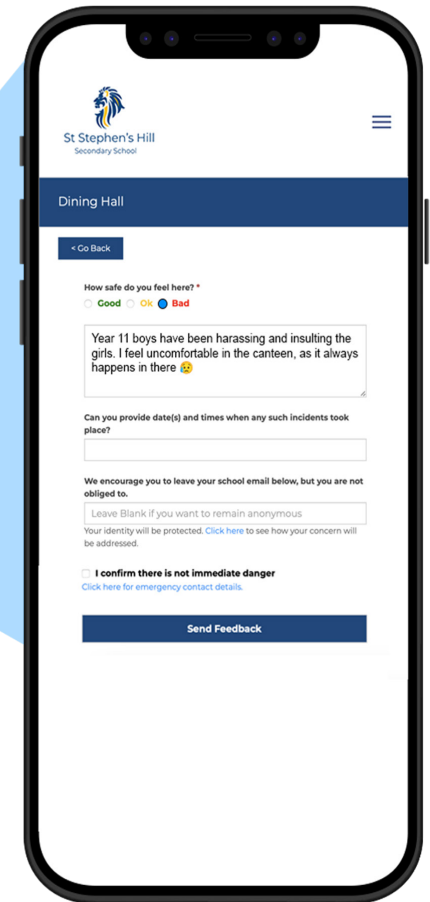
St Stephen's Hill
Secondary School

Dining Hall

< Go Back

How safe do you feel here? *

Good Ok Bad

Year 11 boys have been harassing and insulting the girls. I feel uncomfortable in the canteen, as it always happens in there 😥

Can you provide date(s) and times when any such incidents took place?

We encourage you to leave your school email below, but you are not obliged to.

Leave Blank if you want to remain anonymous

Your identity will be protected. Click here to see how your concern will be addressed.

I confirm there is not immediate danger

Click here for emergency contact details.

Send Feedback